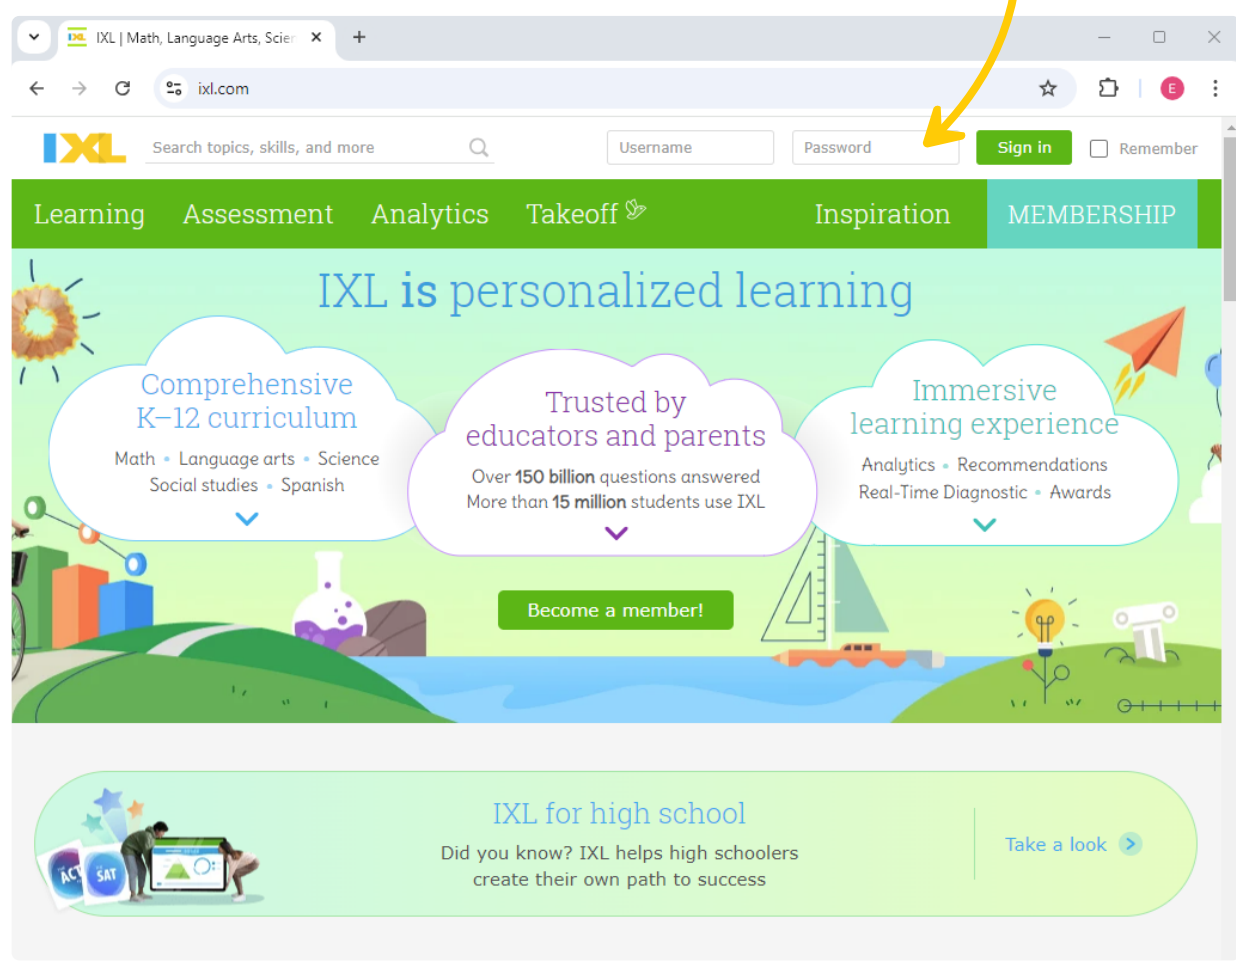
IXL | Math, Language Arts, Scie

ixl.com

E

IXL

Search topics, skills, and more

Username

Password

Sign in

Remember

Learning Assessment Analytics Takeoff Inspiration MEMBERSHIP

IXL is personalized learning

Comprehensive K–12 curriculum

Math • Language arts • Science
Social studies • Spanish

Trusted by educators and parents

Over 150 billion questions answered
More than 15 million students use IXL

Immersive learning experience

Analytics • Recommendations
Real-Time Diagnostic • Awards

Become a member!

ACT SAT

IXL for high school

Did you know? IXL helps high schoolers create their own path to success

Take a look